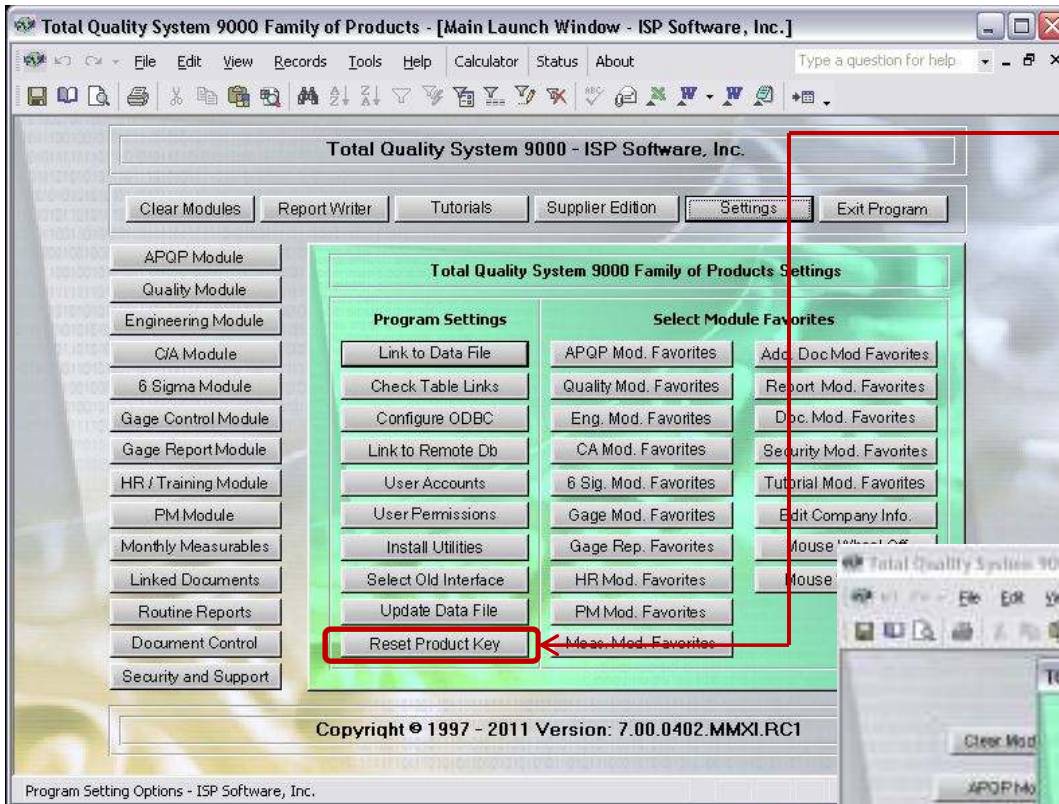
Total Quality System 9000 Family of Products - [Main Launch Window - ISP Software, Inc.]

File Edit View Records Tools Help Calculator Status About

Type a question for help

Total Quality System 9000 - ISP Software, Inc.

Clear Modules
Report Writer
Tutorials
Supplier Edition
Settings
Exit Program

APQP Module
Quality Module
Engineering Module
C/A Module
6 Sigma Module
Gage Control Module
Gage Report Module
HR / Training Module
PM Module
Monthly Measurables
Linked Documents
Routine Reports
Document Control
Security and Support

Total Quality System 9000 Family of Products Settings

Program Settings
Link to Data File
Check Table Links
Configure ODBC
Link to Remote Db
User Accounts
User Permissions
Install Utilities
Select Old Interface
Update Data File
Reset Product Key

Select Module Favorites
APQP Mod. Favorites
Quality Mod. Favorites
Eng. Mod. Favorites
CA Mod. Favorites
6 Sig. Mod. Favorites
Gage Mod. Favorites
Gage Rep. Favorites
HR Mod. Favorites
PM Mod. Favorites
Meas. Mod. Favorites

Add. Doc Mod Favorites
Report Mod. Favorites
Doc. Mod. Favorites
Security Mod. Favorites
Tutorial Mod. Favorites
Edit Company Info.
Mouse Wheel Off
Mouse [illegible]

Total Quality System 90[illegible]
File Edit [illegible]
Clear Mod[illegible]
APQP Mo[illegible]

Copyright © 1997 - 2011 Version: 7.00.0402.MMXI.RC1

Program Setting Options - ISP Software, Inc.